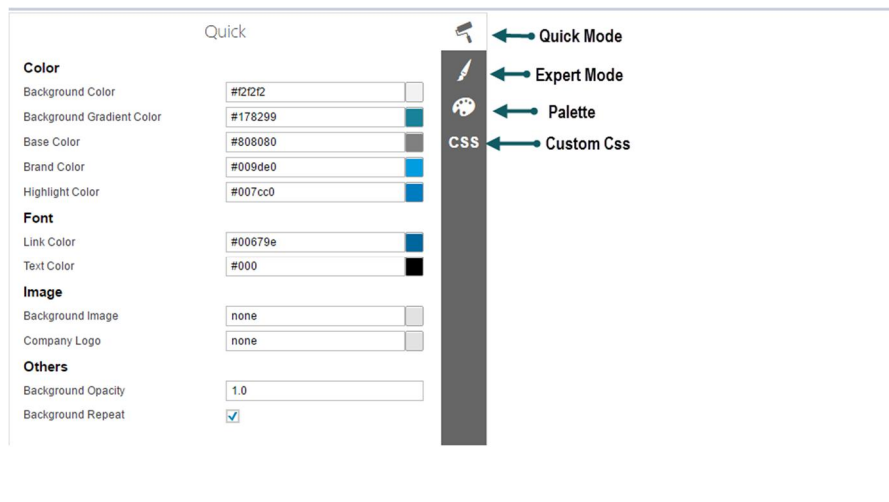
Quick

Color

Background Color #f2f2f2

Background Gradient Color #178299

Base Color #808080

Brand Color #009de0

Highlight Color #007cc0

Font

Link Color #00679e

Text Color #000

Image

Background Image none

Company Logo none

Others

Background Opacity 1.0

Background Repeat

CSS

Quick Mode

Expert Mode

Palette

Custom Css